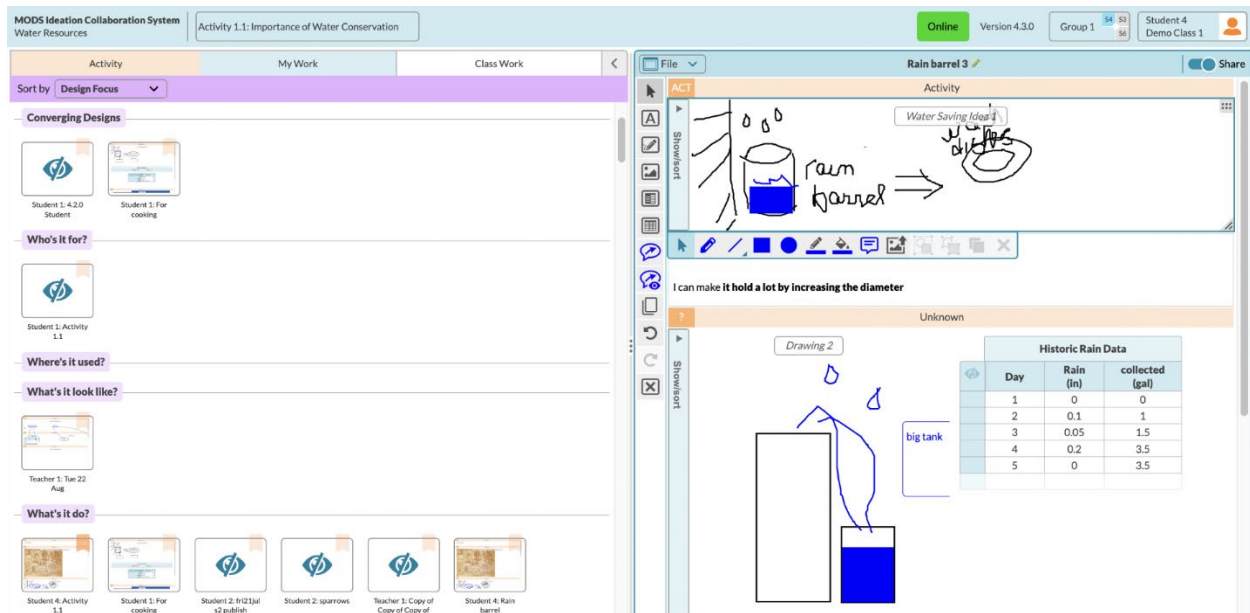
MODS Ideation Collaboration System
Water Resources

Activity 1.1: Importance of Water Conservation

Online Version 4.3.0 Group 1 S4 S3 S6 Student 4 Demo Class 1

Activity My Work Class Work

Sort by Design Focus

Converging Designs

Student 1: 4.2.0 Student

Student 1: For cooking

Who's it for?

Student 1: Activity 1.1

Where's it used?

What's it look like?

Teacher 1: Tue 22 Aug

What's it do?

Student 4: Activity 1.1

Student 1: For cooking

Student 2: fri21jul s2 publish

Student 2: sparrows

Teacher 1: Copy of Copy of Copy of

Student 4: Rain barrel

File

Rain barrel 3

Share

ACT

Activity

Show/sort

Water Saving Idea 1

rain barrel

I can make it hold a lot by increasing the diameter

?

Unknown

Show/sort

Drawing 2

big tank

| Historic Rain Data | | |
|---|---|---|
| Day | Rain (in) | collected (gal) |
| 1 | 0 | 0 |
| 2 | 0.1 | 1 |
| 3 | 0.05 | 1.5 |
| 4 | 0.2 | 3.5 |
| 5 | 0 | 3.5 |